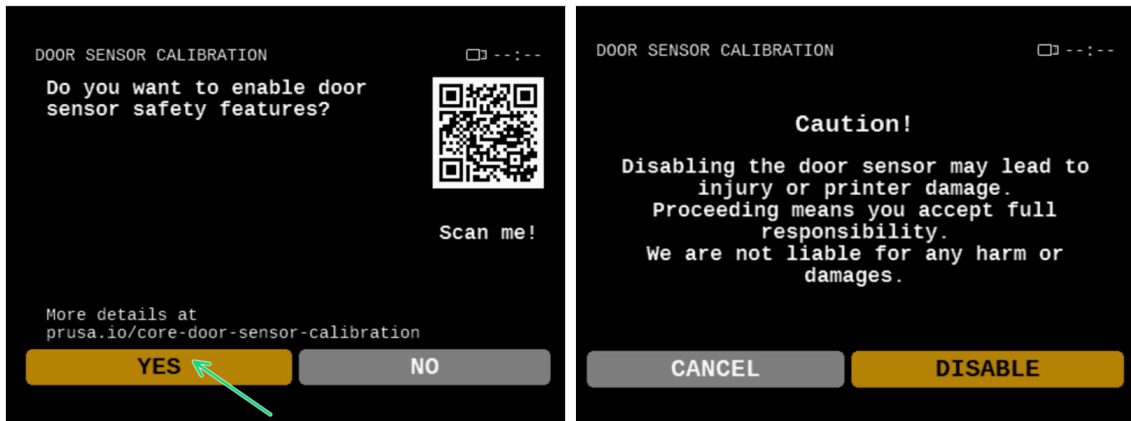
DOOR SENSOR CALIBRATION --:--

Do you want to enable door sensor safety features?

Scan me!

More details at prusa.io/core-door-sensor-calibration

YES NO

DOOR SENSOR CALIBRATION --:--

Caution!

Disabling the door sensor may lead to injury or printer damage. Proceeding means you accept full responsibility. We are not liable for any harm or damages.

CANCEL DISABLE